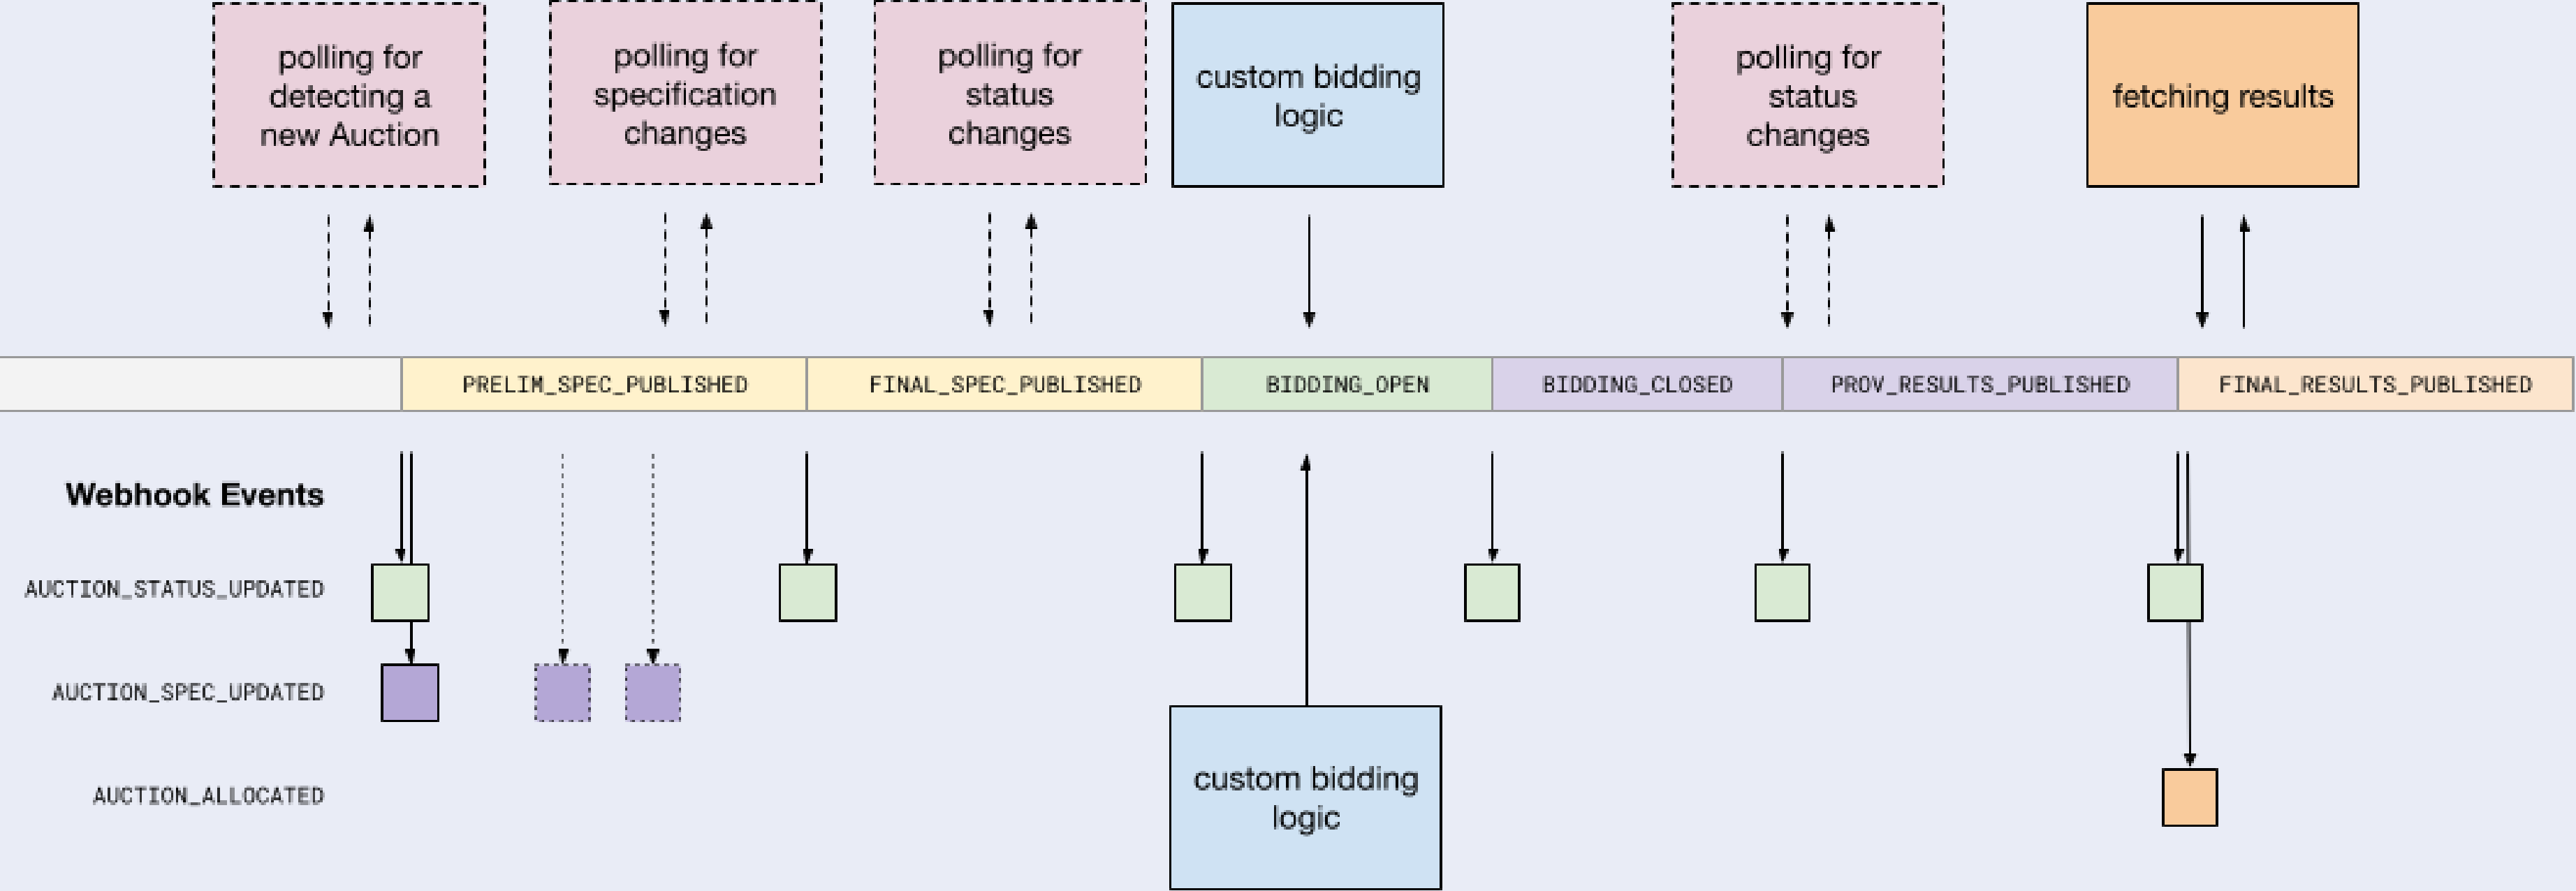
polling for detecting a new Auction

polling for specification changes

polling for status changes

custom bidding logic

polling for status changes

fetching results

PRELIM_SPEC_PUBLISHED

FINAL_SPEC_PUBLISHED

BIDDING_OPEN

BIDDING_CLOSED

PROV_RESULTS_PUBLISHED

FINAL_RESULTS_PUBLISHED

Webhook Events

AUCTION_STATUS_UPDATED

AUCTION_SPEC_UPDATED

AUCTION_ALLOCATED

custom bidding logic